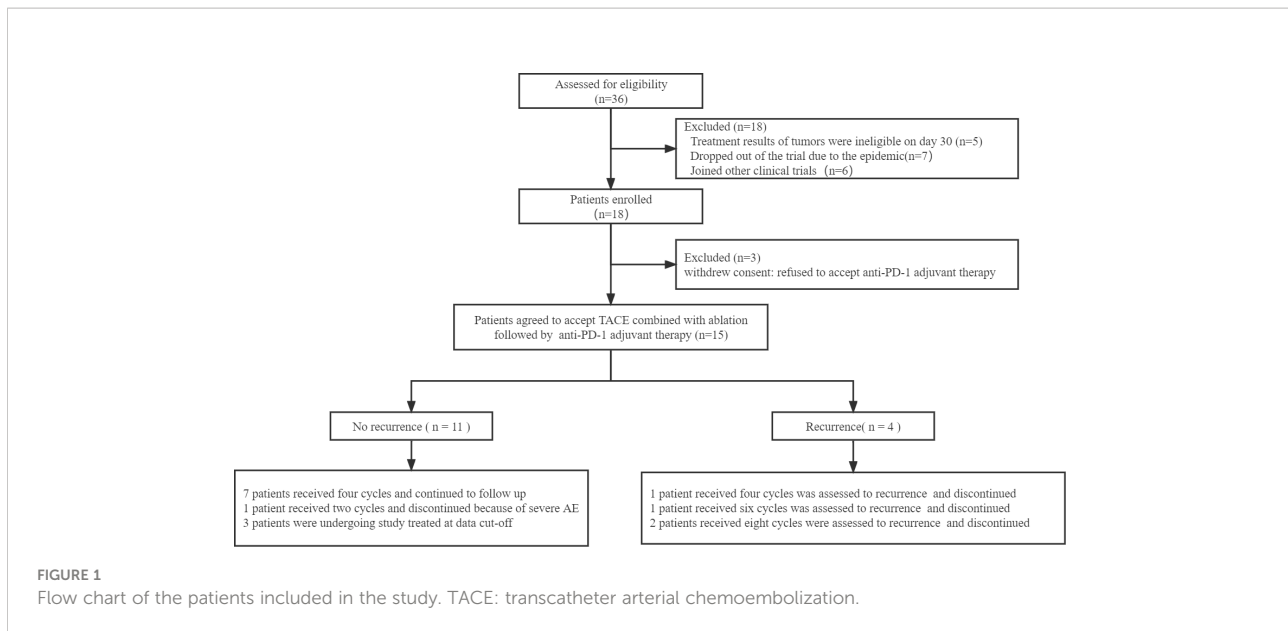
Assessed for eligibility
(n=36)

Excluded (n=18)
Treatment results of tumors were ineligible on day 30 (n=5)
Dropped out of the trial due to the epidemic(n=7)
Joined other clinical trials (n=6)

Patients enrolled
(n=18)

Excluded (n=3)
withdrew consent: refused to accept anti-PD-1 adjuvant therapy

Patients agreed to accept TACE combined with ablation followed by anti-PD-1 adjuvant therapy (n=15)

No recurrence ( n = 11 )

Recurrence( n = 4 )

7 patients received four cycles and continued to follow up
1 patient received two cycles and discontinued because of severe AE
3 patients were undergoing study treated at data cut-off

1 patient received four cycles was assessed to recurrence and discontinued
1 patient received six cycles was assessed to recurrence and discontinued
2 patients received eight cycles were assessed to recurrence and discontinued

FIGURE 1
Flow chart of the patients included in the study. TACE: transcatheter arterial chemoembolization.